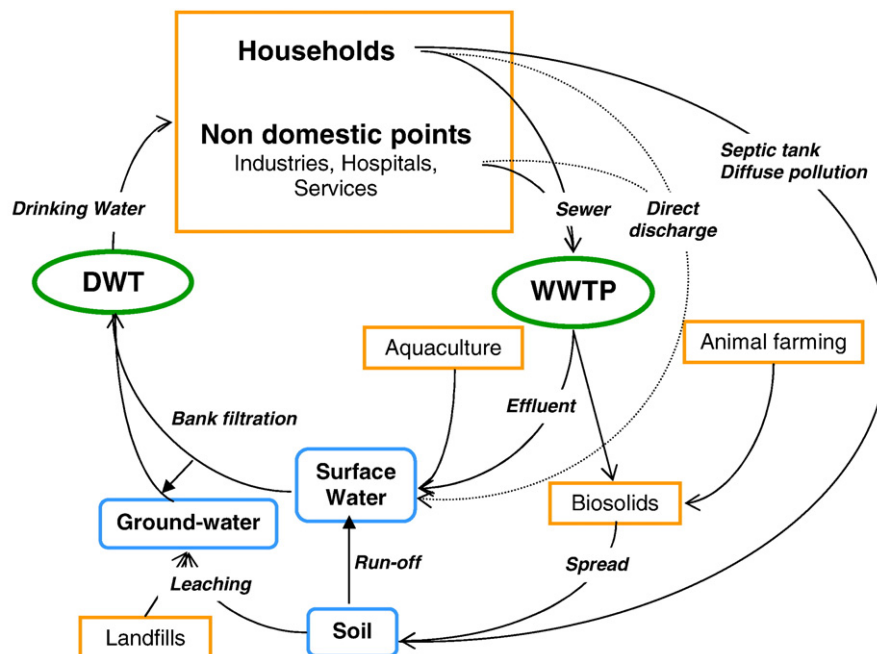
Households

Non domestic points
Industries, Hospitals, Services

Drinking Water

Septic tank
Diffuse pollution

Sewer

Direct discharge

DWT

WWTP

Aquaculture

Animal farming

Bank filtration

Effluent

Surface Water

Biosolids

Ground-water

Leaching

Run-off

Spread

Landfills

Soil